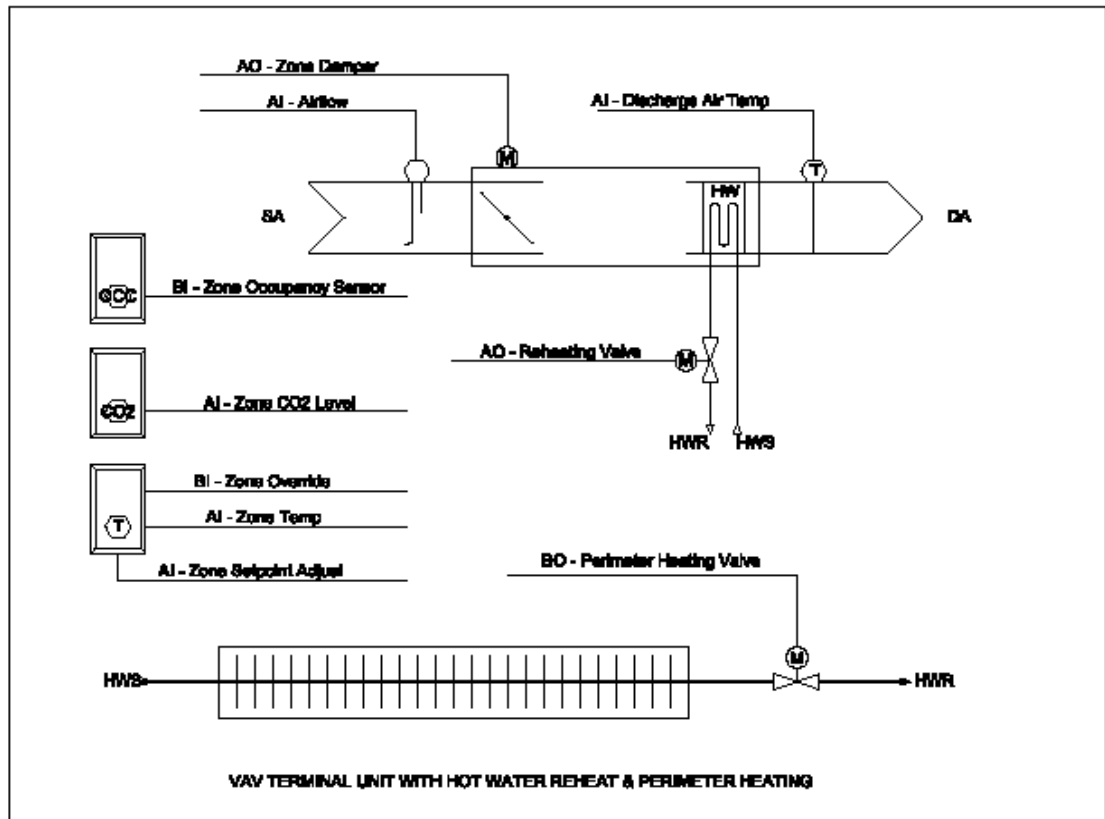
AO - Zone Damper

AI - Airflow

M

AI - Discharge Air Temp

T

SA

HW

DA

OCC

BI - Zone Occupancy Sensor

AO - Reheating Valve

M

CO2

AI - Zone CO2 Level

HWR

HWS

BI - Zone Override

T

AI - Zone Temp

AI - Zone Setpoint Adjust

BO - Perimeter Heating Valve

M

HWS

HWR

VAV TERMINAL UNIT WITH HOT WATER REHEAT & PERIMETER HEATING